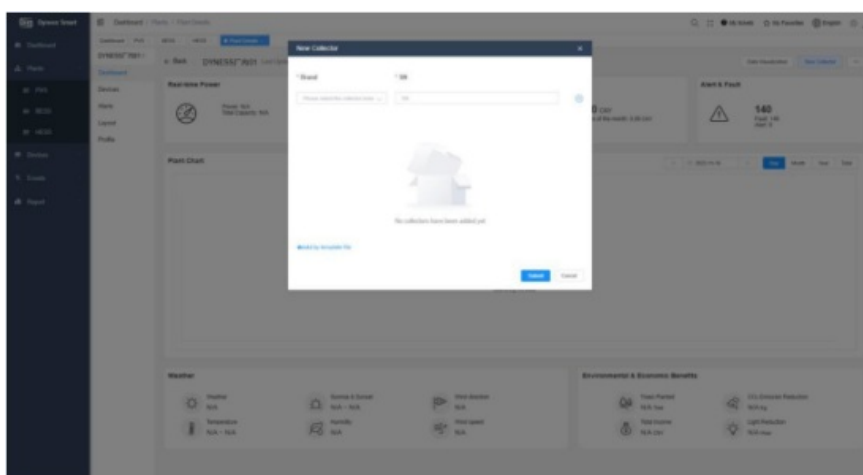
Dyness Smart

Dashboard

Plants

Devices

Events

Report

Dashboard / Plants / Plant Details

DYNESS

Devices

Alarm

Layout

Profile

< Back DYNESS_IN01

Real-time Power

Plant Chart

New Collector

* Brand

* SN

No collectors have been added yet

Submit

Cancel

Alert & Fault

140

Weather

Weather N/A

Temperature N/A - N/A

Sunrise & Sunset N/A - N/A

Humidity N/A

Wind direction N/A

Wind speed N/A

Environmental & Economic Benefits

Trees Planted

Total Income

$CO_2$ Emission Reduction

Light Reduction

Day Month Year Total